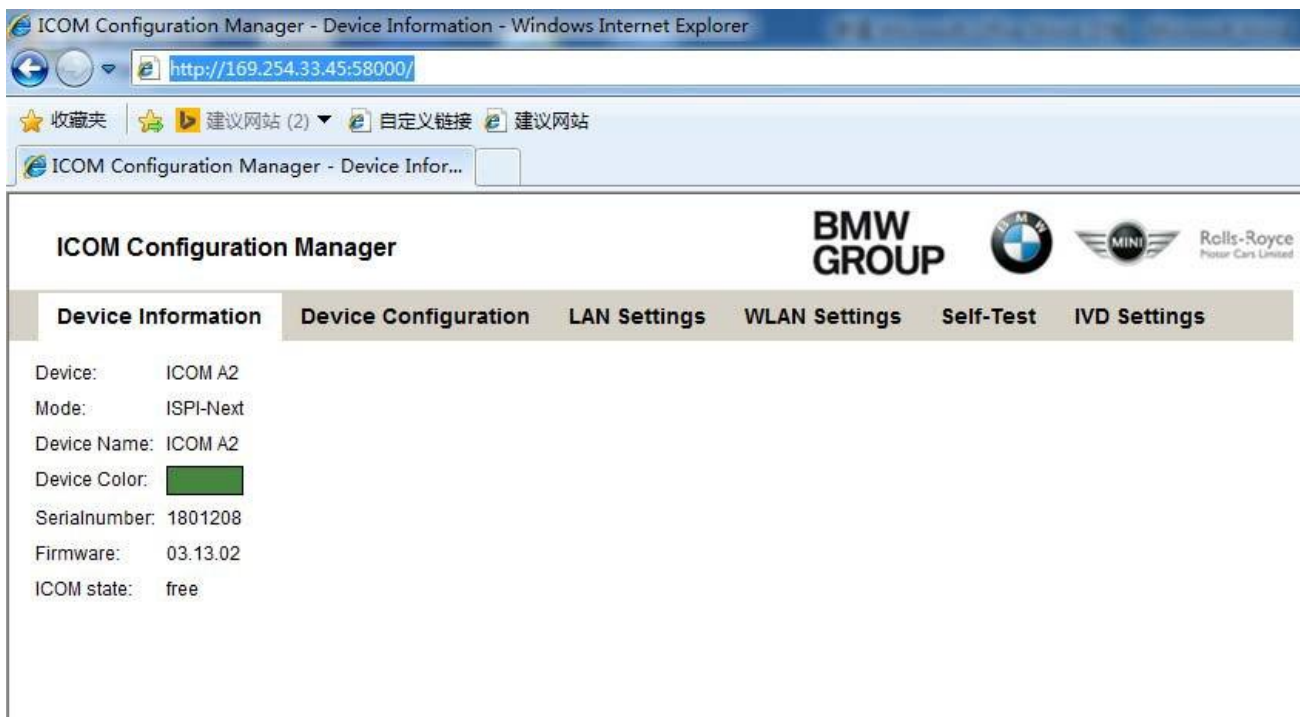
ICOM Configuration Manager - Device Information - Windows Internet Explorer

http://169.254.33.45:58000/

收藏夹 建议网站 (2) ▼ 自定义链接 建议网站

ICOM Configuration Manager - Device Infor...

ICOM Configuration Manager

BMW GROUP

BMW

MINI

Rolls-Royce
Motor Cars Limited

Device Information | Device Configuration | LAN Settings | WLAN Settings | Self-Test | IVD Settings

Device: ICOM A2
Mode: ISPI-Next
Device Name: ICOM A2
Device Color:
Serialnumber: 1801208
Firmware: 03.13.02
ICOM state: free